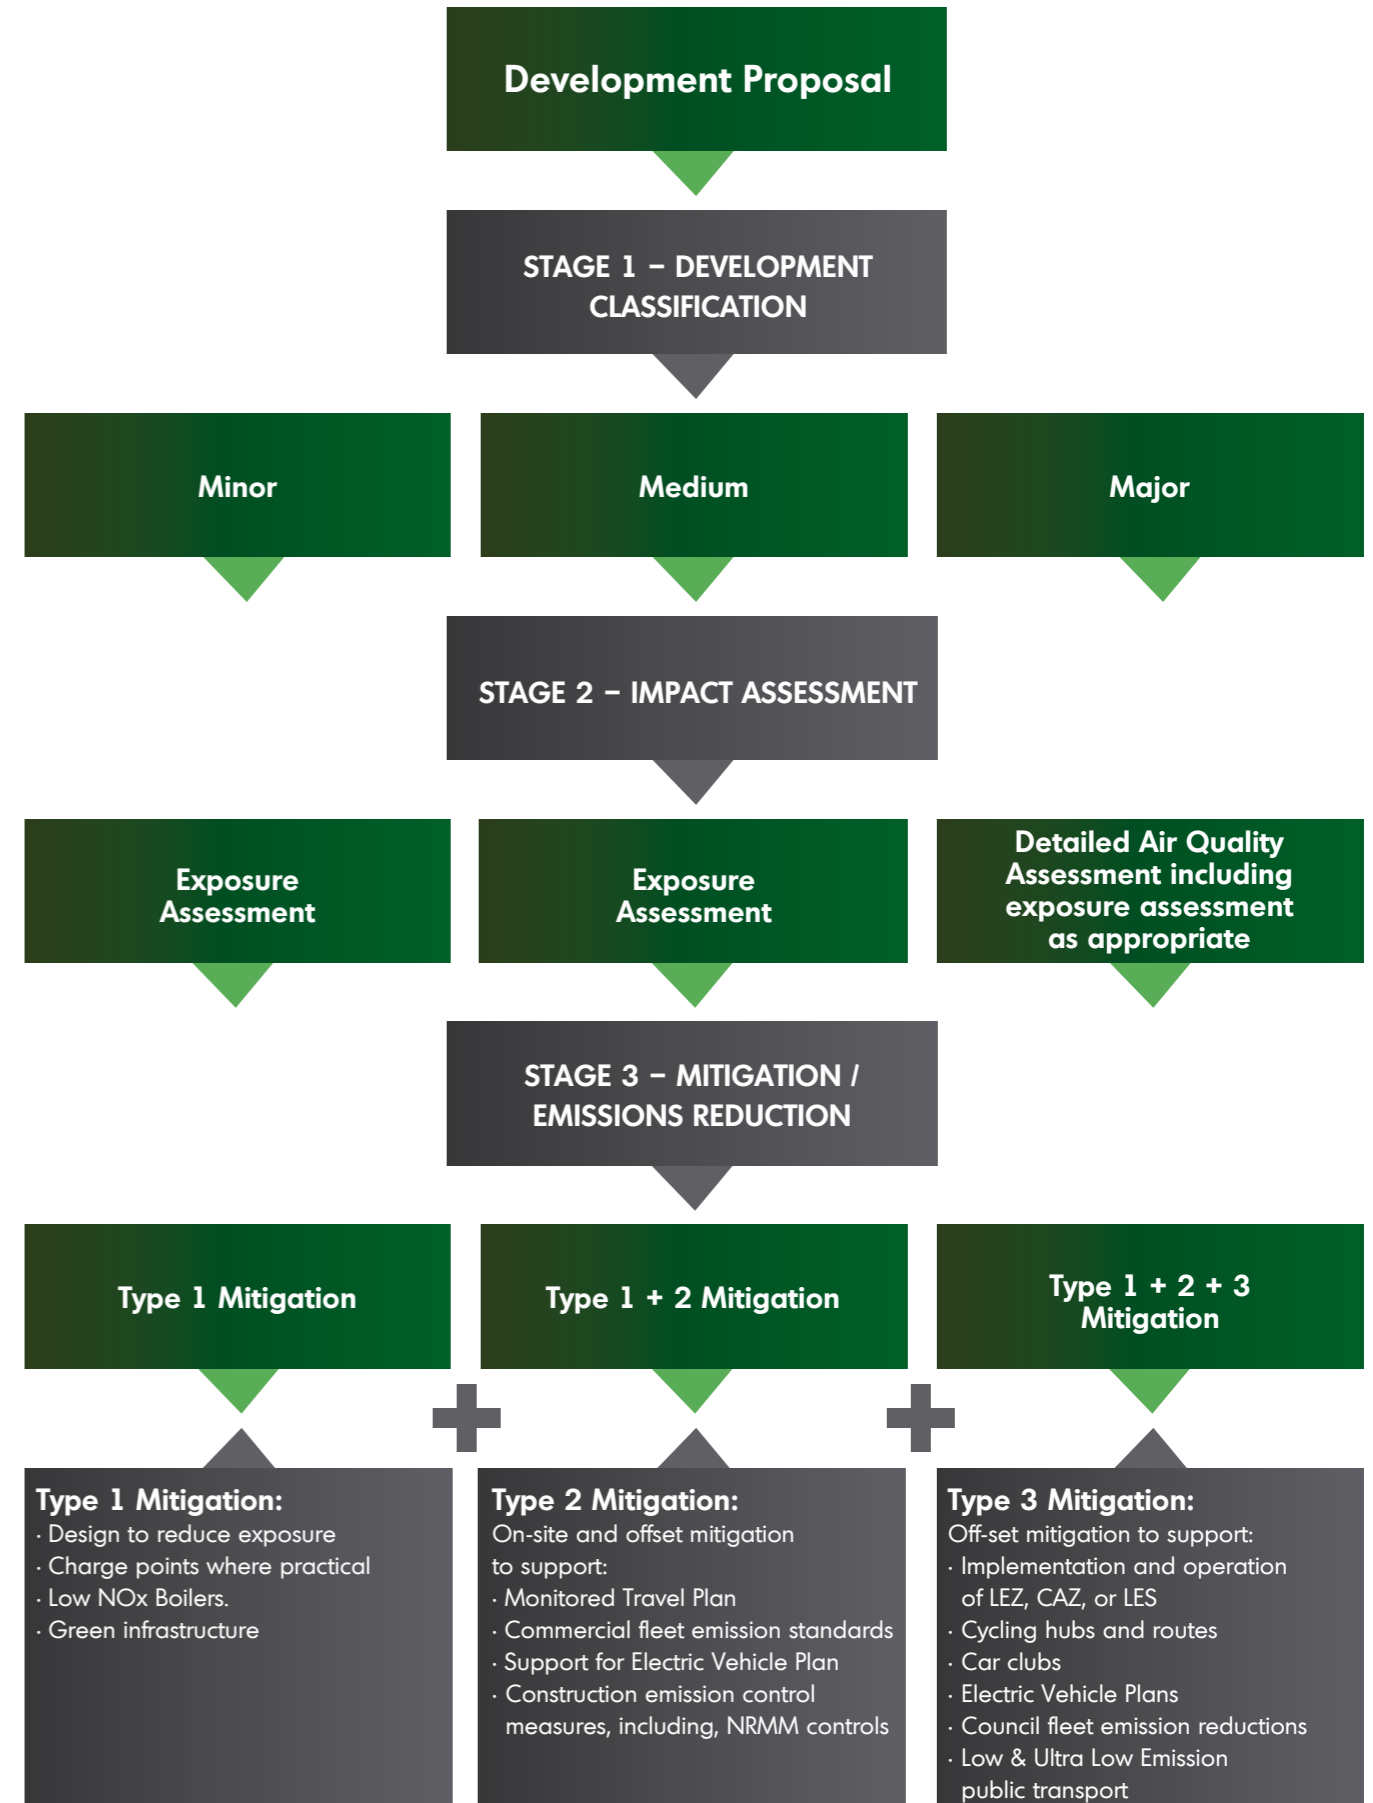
Development Proposal

STAGE 1 – DEVELOPMENT CLASSIFICATION

Minor

Medium

Major

STAGE 2 – IMPACT ASSESSMENT

Exposure Assessment

Exposure Assessment

Detailed Air Quality Assessment including exposure assessment as appropriate

STAGE 3 – MITIGATION / EMISSIONS REDUCTION

Type 1 Mitigation

Type 1 + 2 Mitigation

Type 1 + 2 + 3 Mitigation

Type 1 Mitigation:
· Design to reduce exposure
· Charge points where practical
· Low NOx Boilers.
· Green infrastructure

Type 2 Mitigation:
On-site and offset mitigation to support:
· Monitored Travel Plan
· Commercial fleet emission standards
· Support for Electric Vehicle Plan
· Construction emission control measures, including, NRMM controls

Type 3 Mitigation:
Off-set mitigation to support:
· Implementation and operation of LEZ, CAZ, or LES
· Cycling hubs and routes
· Car clubs
· Electric Vehicle Plans
· Council fleet emission reductions
· Low & Ultra Low Emission public transport